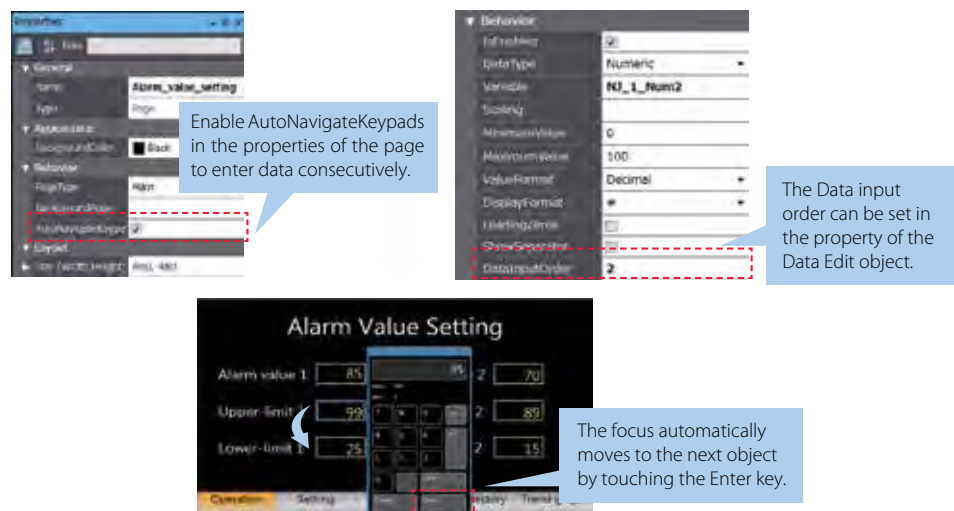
Properties

General

Name Alarm_value_setting

Type Page

Appearance

BackgroundColor Black

Behavior

PageType Main

AutoNavigateKeypad

Layout

Size (Width, Height) 640, 480

Enable AutoNavigateKeypads in the properties of the page to enter data consecutively.

Behavior

IsEnabled

DataType Numeric

Variable NJ_1_Num2

Scaling

MinimumValue 0

MaximumValue 100

ValueFormat Decimal

DisplayFormat #

LeadingZeros

ShowSeparator

DataInputOrder 2

The Data input order can be set in the property of the Data Edit object.

Alarm Value Setting

Alarm value 1 85

Upper-limit 1 99

Lower-limit 1 25

2 70

2 89

2 15

85

Operation Setting Display Trend

The focus automatically moves to the next object by touching the Enter key.